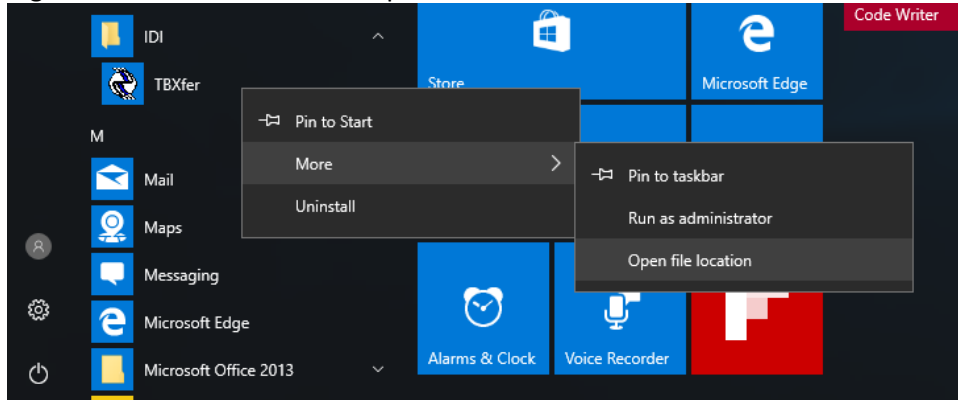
IDI
TBXfer
M
Mail
Maps
Messaging
Microsoft Edge
Microsoft Office 2013
Store
Microsoft Edge
Code Writer
Pin to Start
More
Uninstall
Pin to taskbar
Run as administrator
Open file location
Alarms & Clock
Voice Recorder